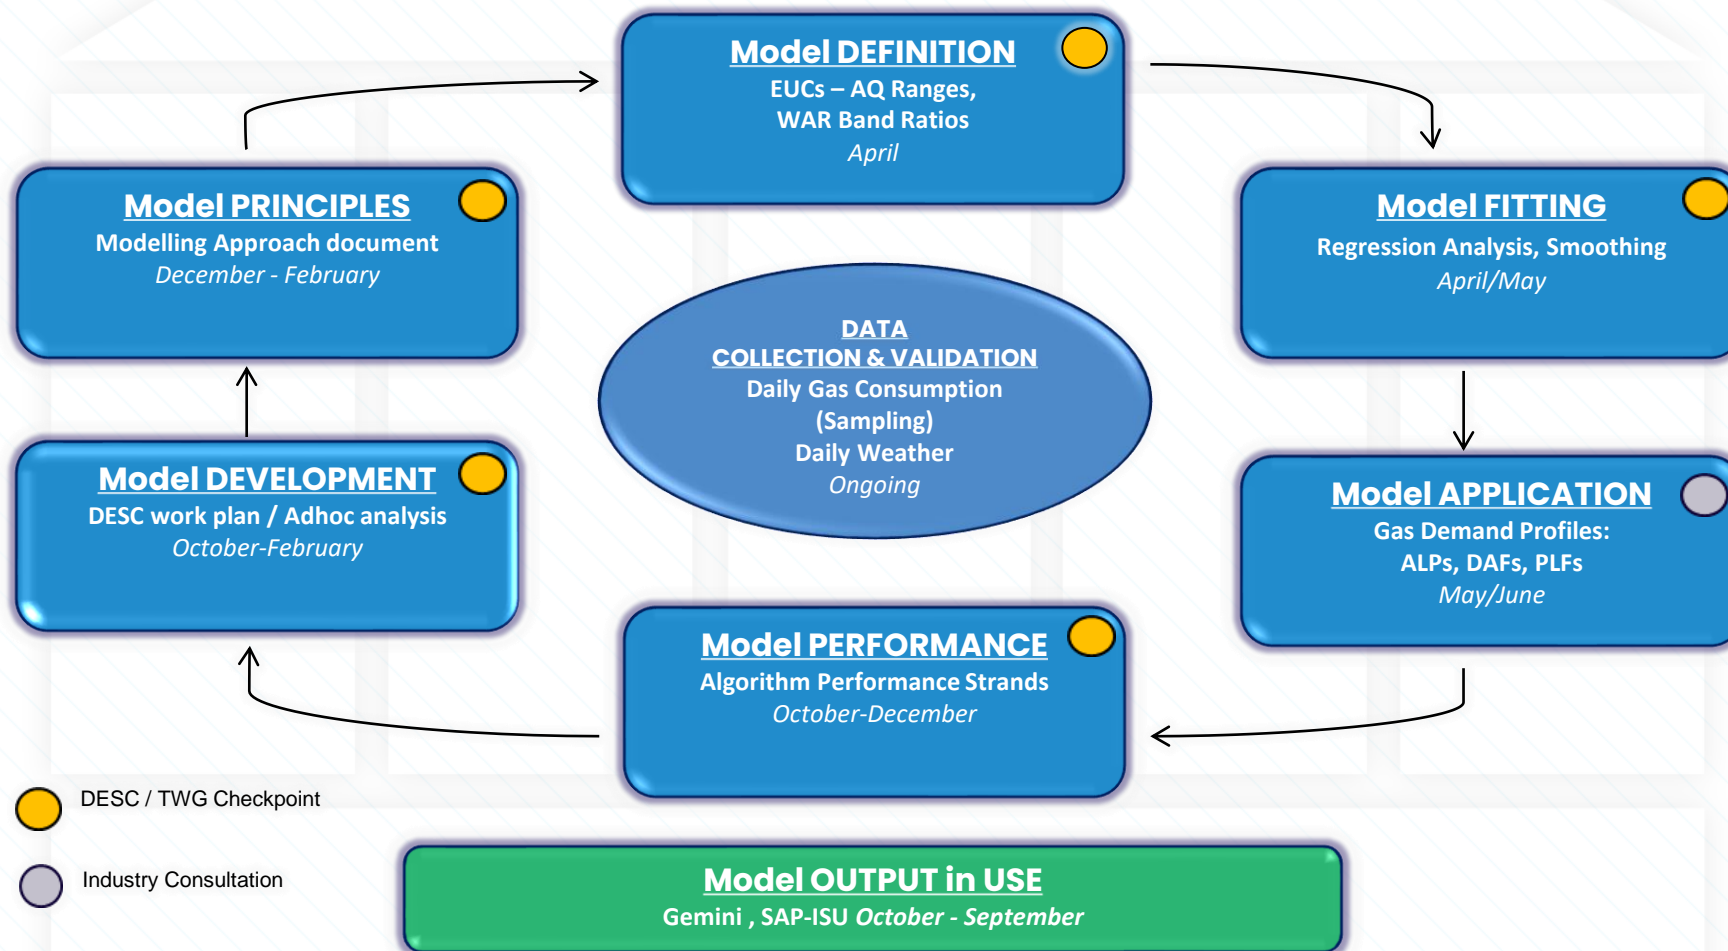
Model DEFINITION
EUCs – AQ Ranges,
WAR Band Ratios
April

Model PRINCIPLES
Modelling Approach document
December - February

Model FITTING
Regression Analysis, Smoothing
April/May

DATA
COLLECTION & VALIDATION
Daily Gas Consumption
(Sampling)
Daily Weather
Ongoing

Model DEVELOPMENT
DESC work plan / Adhoc analysis
October-February

Model APPLICATION
Gas Demand Profiles:
ALPs, DAFs, PLFs
May/June

Model PERFORMANCE
Algorithm Performance Strands
October-December

DESC / TWG Checkpoint

Industry Consultation

Model OUTPUT in USE
Gemini , SAP-ISU October - September